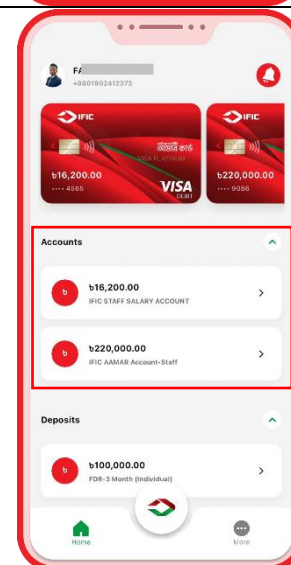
FA
+8801802412373

IFIC
ডেবিট কার্ড
VISA PLATINUM
৳16,200.00
•••• 4565
VISA
DEBIT

IFIC
৳220,000.00
•••• 9086

Accounts

৳
৳16,200.00
IFIC STAFF SALARY ACCOUNT

৳
৳220,000.00
IFIC AAMAR Account-Staff

Deposits

৳
৳100,000.00
FDR-3 Month (Individual)

Home
More